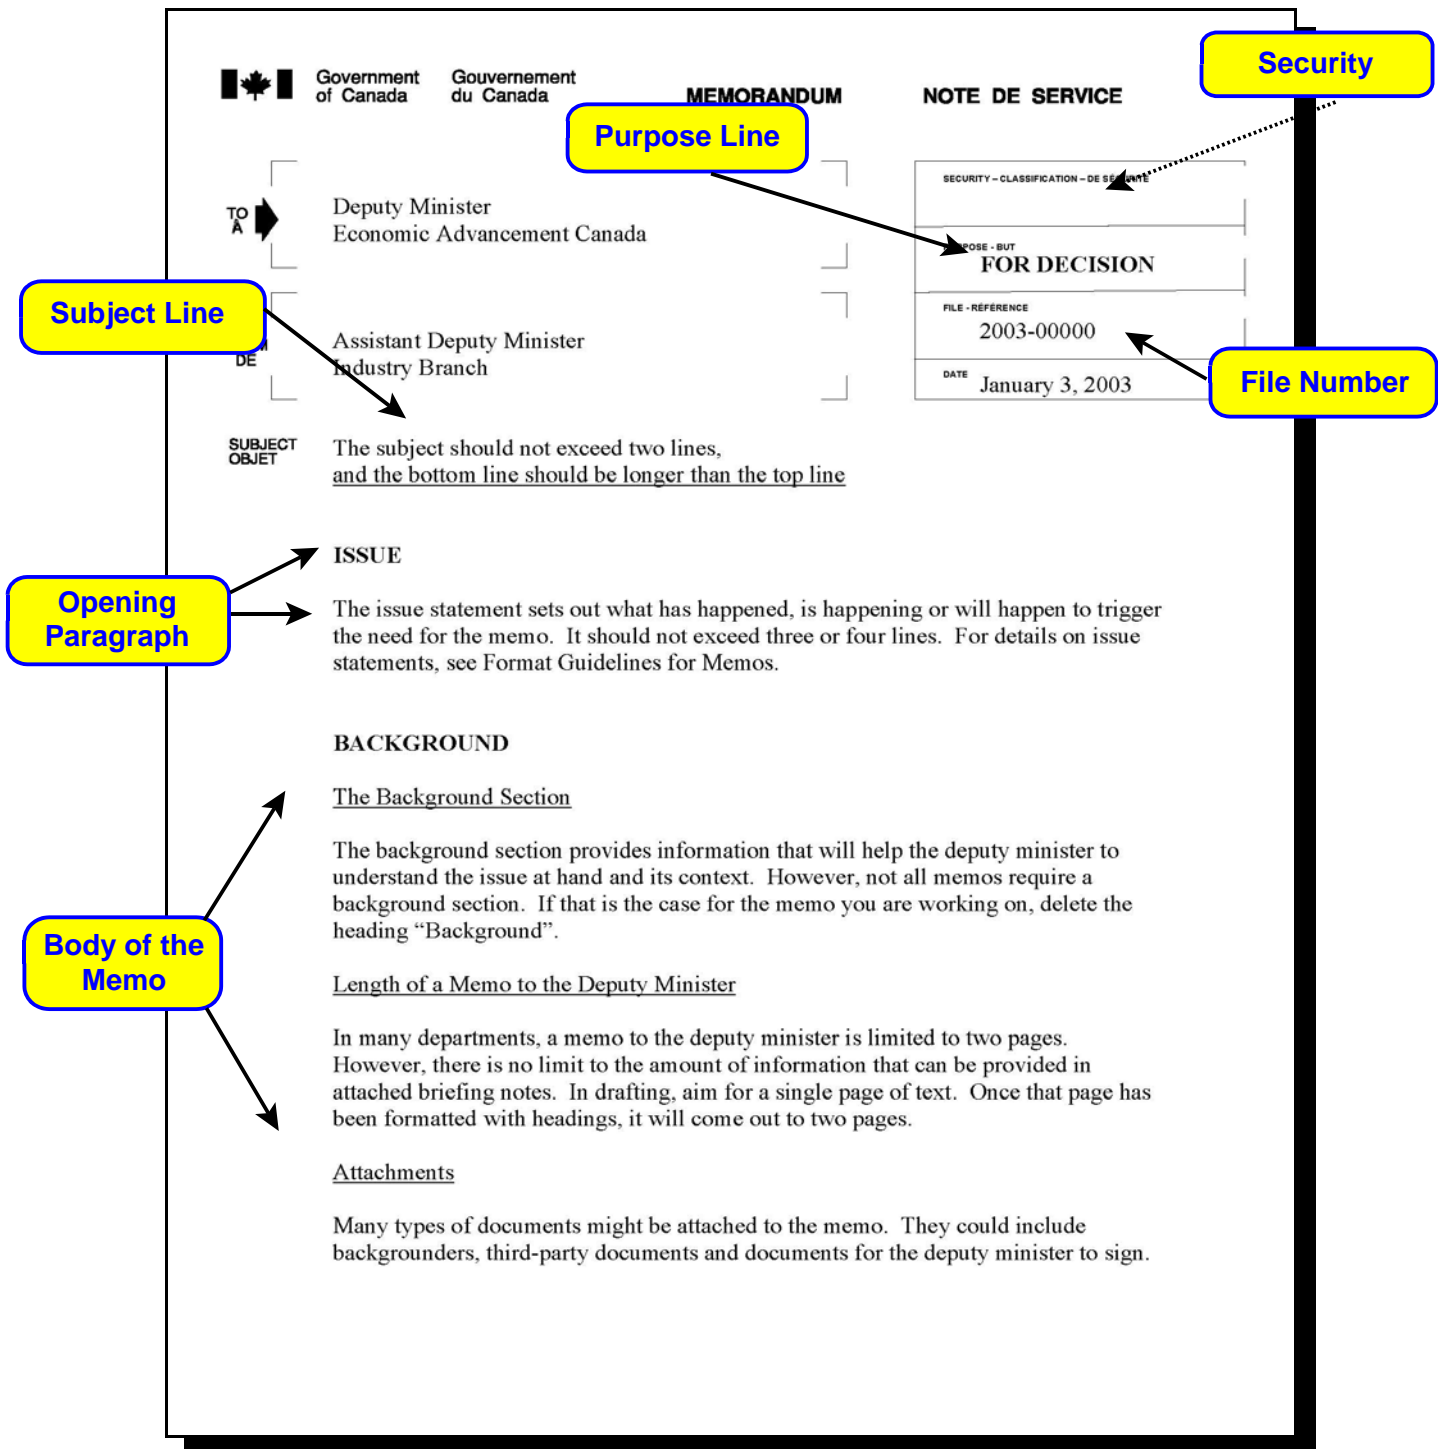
Government of Canada Gouvernement du Canada

MEMORANDUM NOTE DE SERVICE

Security

Purpose Line

SECURITY – CLASSIFICATION – DE SÉ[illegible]

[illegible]OSE - BUT
FOR DECISION

FILE - RÉFÉRENCE
2003-00000

DATE
January 3, 2003

File Number

TO
À

Deputy Minister
Economic Advancement Canada

Subject Line

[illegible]
DE

Assistant Deputy Minister
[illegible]ndustry Branch

SUBJECT
OBJET

The subject should not exceed two lines,
and the bottom line should be longer than the top line

Opening Paragraph

ISSUE

The issue statement sets out what has happened, is happening or will happen to trigger the need for the memo. It should not exceed three or four lines. For details on issue statements, see Format Guidelines for Memos.

BACKGROUND

The Background Section

Body of the Memo

The background section provides information that will help the deputy minister to understand the issue at hand and its context. However, not all memos require a background section. If that is the case for the memo you are working on, delete the heading "Background".

Length of a Memo to the Deputy Minister

In many departments, a memo to the deputy minister is limited to two pages. However, there is no limit to the amount of information that can be provided in attached briefing notes. In drafting, aim for a single page of text. Once that page has been formatted with headings, it will come out to two pages.

Attachments

Many types of documents might be attached to the memo. They could include backgrounders, third-party documents and documents for the deputy minister to sign.